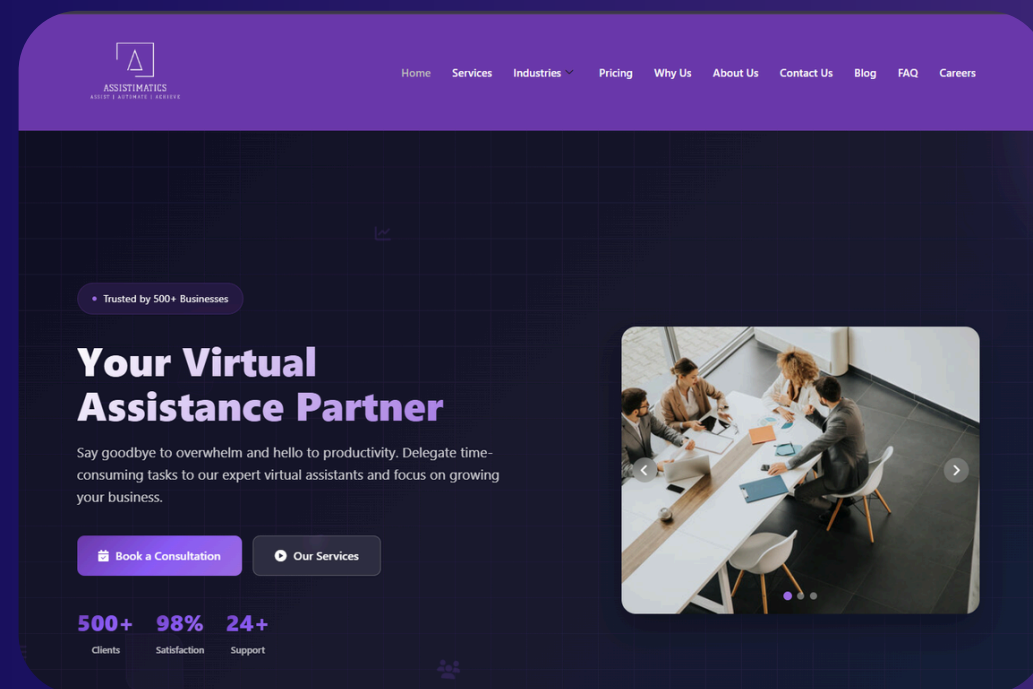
ASSISTIMATICS
ASSIST | AUTOMATE | ACHIEVE

Home Services Industries Pricing Why Us About Us Contact Us Blog FAQ Careers

Trusted by 500+ Businesses

Your Virtual Assistance Partner

Say goodbye to overwhelm and hello to productivity. Delegate time-consuming tasks to our expert virtual assistants and focus on growing your business.

Book a Consultation Our Services

500+ Clients
98% Satisfaction
24+ Support